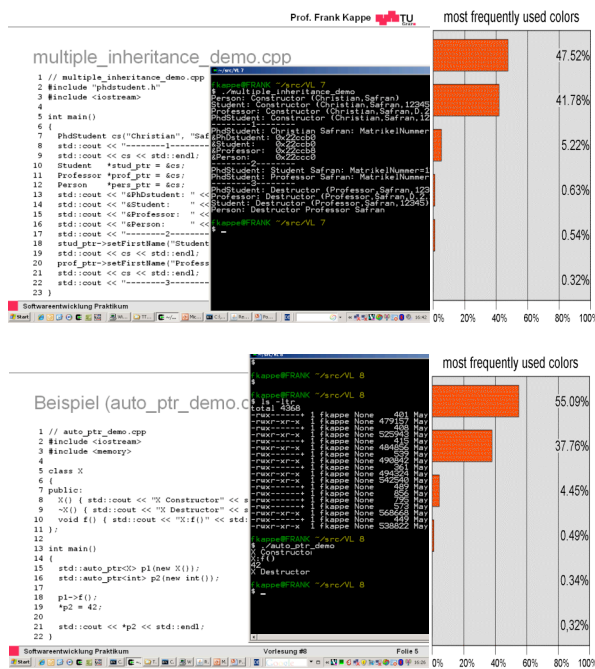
Prof. Frank Kappe TU Graz

multiple_inheritance_demo.cpp

1 // multiple_inheritance_demo.cpp
2 #include "phdstudent.h"
3 #include <iostream>
4
5 int main()
6 {
7 PhdStudent cs("Christian", "Saf
8 std::cout << "--------1--------
9 std::cout << cs << std::endl;
10 Student *stud_ptr = &cs;
11 Professor *prof_ptr = &cs;
12 Person *pers_ptr = &cs;
13 std::cout << "&PhDstudent: " <<
14 std::cout << "&Student: " <<
15 std::cout << "&Professor: " <<
16 std::cout << "&Person: " <<
17 std::cout << "--------2--------
18 stud_ptr->setFirstName("Student
19 prof_ptr->setFirstName("Profess
20 std::cout << cs << std::endl;
21 std::cout << "--------3--------
22 }
23 }

~/src/VL 7
fkappe@FRANK ~/src/VL 7
$ ./multiple_inheritance_demo
Person: Constructor (Christian,Safran)
Student: Constructor (Christian,Safran,12345
Professor: Constructor (Christian,Safran,0.2
PhdStudent: Constructor (Christian,Safran,12
--------1--------
PhdStudent: Christian Safran: MatrikelNummer
&PhDstudent: 0x22ccb0
&Student: 0x22ccb0
&Professor: 0x22ccc8
&Person: 0x22ccc0
--------2--------
PhdStudent: Student Safran: MatrikelNummer=1
PhdStudent: Professor Safran: MatrikelNummer
--------3--------
PhdStudent: Destructor (Professor,Safran,123
Professor: Destructor (Professor,Safran,0.2
Student: Destructor (Professor,Safran,12345)
Person: Destructor Professor Safran

fkappe@FRANK ~/src/VL 7
$ _

Softwareentwicklung Praktikum

most frequently used colors
47.52%
41.78%
5.22%
0.63%
0.54%
0.32%
0% 20% 40% 60% 80% 100%

Beispiel (auto_ptr_demo.c

1 // auto_ptr_demo.cpp
2 #include <iostream>
3 #include <memory>
4
5 class X
6 {
7 public:
8 X() { std::cout << "X Constructor" << s
9 ~X() { std::cout << "X Destructor" << s
10 void f() { std::cout << "X:f()" << std:
11 };
12
13 int main()
14 {
15 std::auto_ptr<X> p1(new X());
16 std::auto_ptr<int> p2(new int());
17
18 p1->f();
19 *p2 = 42;
20
21 std::cout << *p2 << std::endl;
22 }

fkappe@FRANK ~/src/VL 8
fkappe@FRANK ~/src/VL 8
$ ls -ltr
total 4368
-rwx------+ 1 fkappe None 401 May
-rwxr-xr-x 1 fkappe None 479157 May
-rwx------+ 1 fkappe None 408 May
-rwxr-xr-x 1 fkappe None 525943 May
-rwx------+ 1 fkappe None 419 May
-rwxr-xr-x 1 fkappe None 484856 May
-rwx------+ 1 fkappe None 559 May
-rwxr-xr-x 1 fkappe None 490842 May
-rwx------+ 1 fkappe None 361 May
-rwxr-xr-x 1 fkappe None 494324 May
-rwxr-xr-x 1 fkappe None 542540 May
-rwx------+ 1 fkappe None 489 May
-rwx------+ 1 fkappe None 856 May
-rwx------+ 1 fkappe None 795 May
-rwx------+ 1 fkappe None 573 May
-rwxr-xr-x 1 fkappe None 568668 May
-rwx------+ 1 fkappe None 449 May
-rwxr-xr-x 1 fkappe None 538822 May
$ ./auto_ptr_demo
X Constructor
X:f()
42
X Destructor

fkappe@FRANK ~/src/VL 8
$ _

Softwareentwicklung Praktikum Vorlesung #8 Folie 5

most frequently used colors
55.09%
37.76%
4.45%
0.49%
0.34%
0,32%
0% 20% 40% 60% 80% 100%